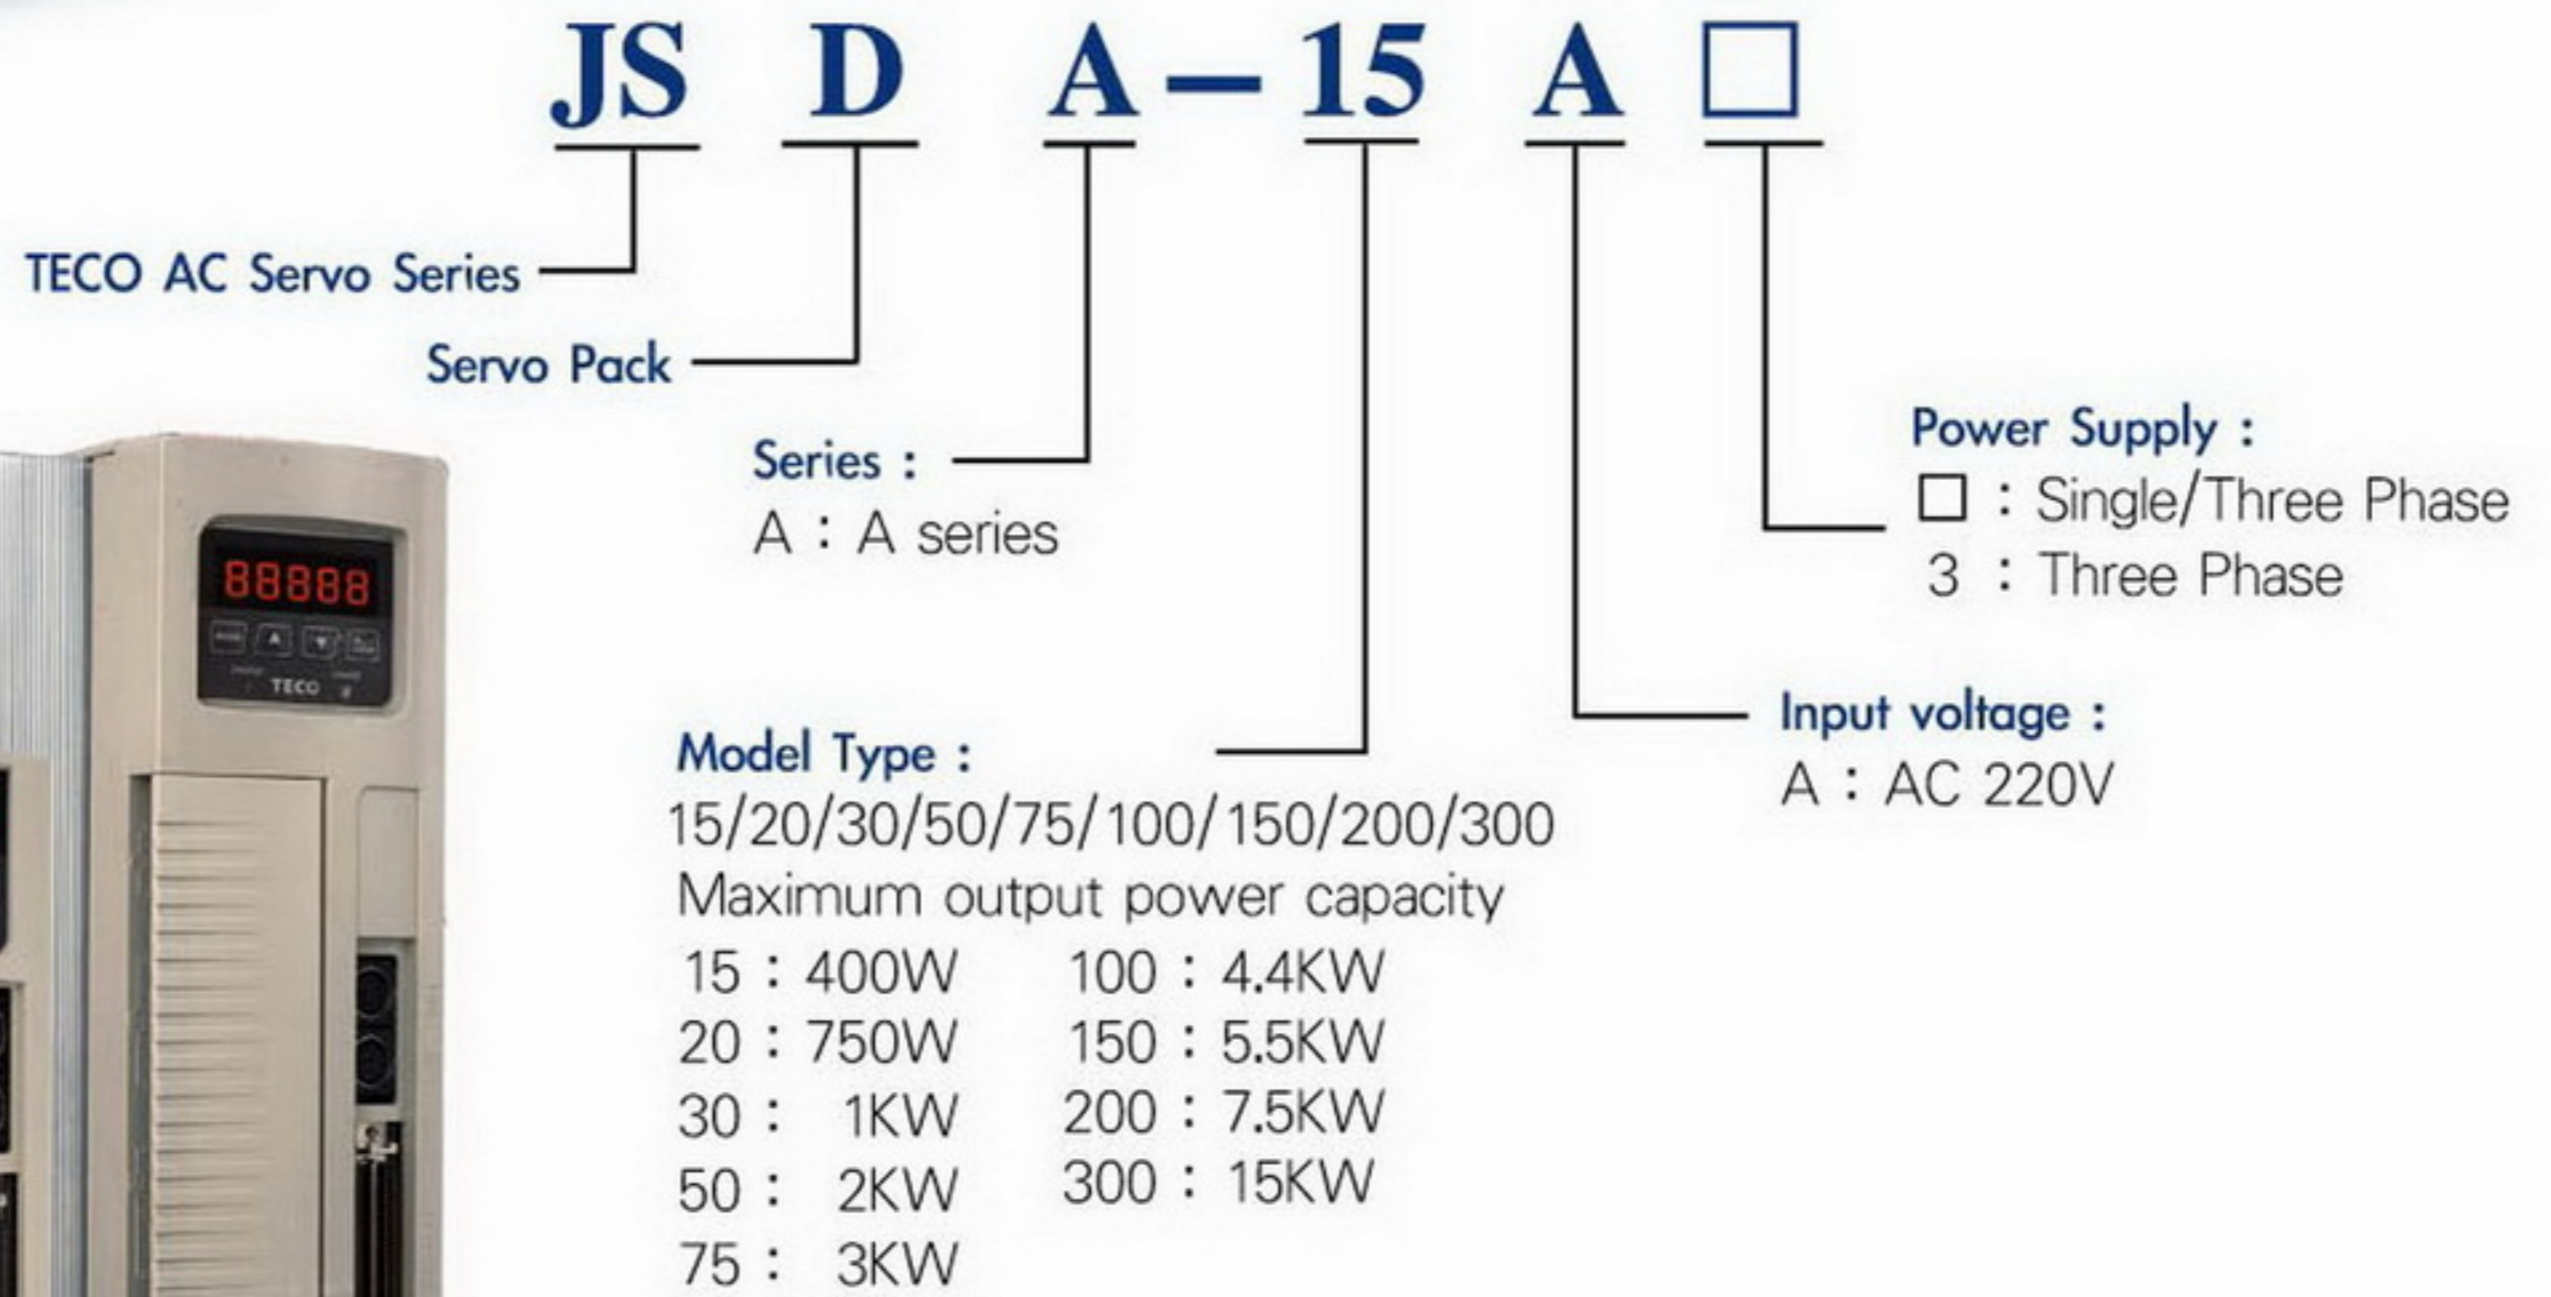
JS D A – 15 A □

TECO AC Servo Series

Servo Pack

Series :
A : A series

Power Supply :
□ : Single/Three Phase
3 : Three Phase

88888

TECO

Input voltage :
A : AC 220V

Model Type :
15/20/30/50/75/100/150/200/300
Maximum output power capacity

| | |
|---|---|
| 15 : 400W | 100 : 4.4KW |
| 20 : 750W | 150 : 5.5KW |
| 30 : 1KW | 200 : 7.5KW |
| 50 : 2KW | 300 : 15KW |
| 75 : 3KW | |